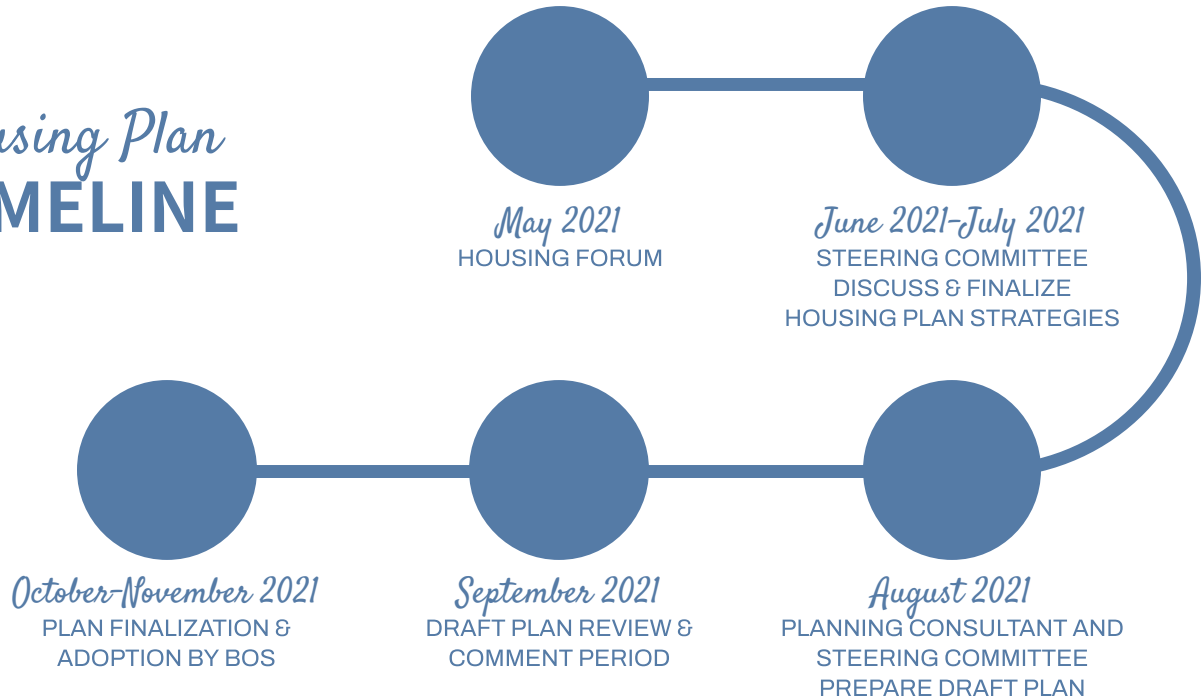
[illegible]sing Plan
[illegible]MELINE

May 2021
HOUSING FORUM

June 2021-July 2021
STEERING COMMITTEE DISCUSS & FINALIZE HOUSING PLAN STRATEGIES

August 2021
PLANNING CONSULTANT AND STEERING COMMITTEE PREPARE DRAFT PLAN

September 2021
DRAFT PLAN REVIEW & COMMENT PERIOD

October-November 2021
PLAN FINALIZATION & ADOPTION BY BOS